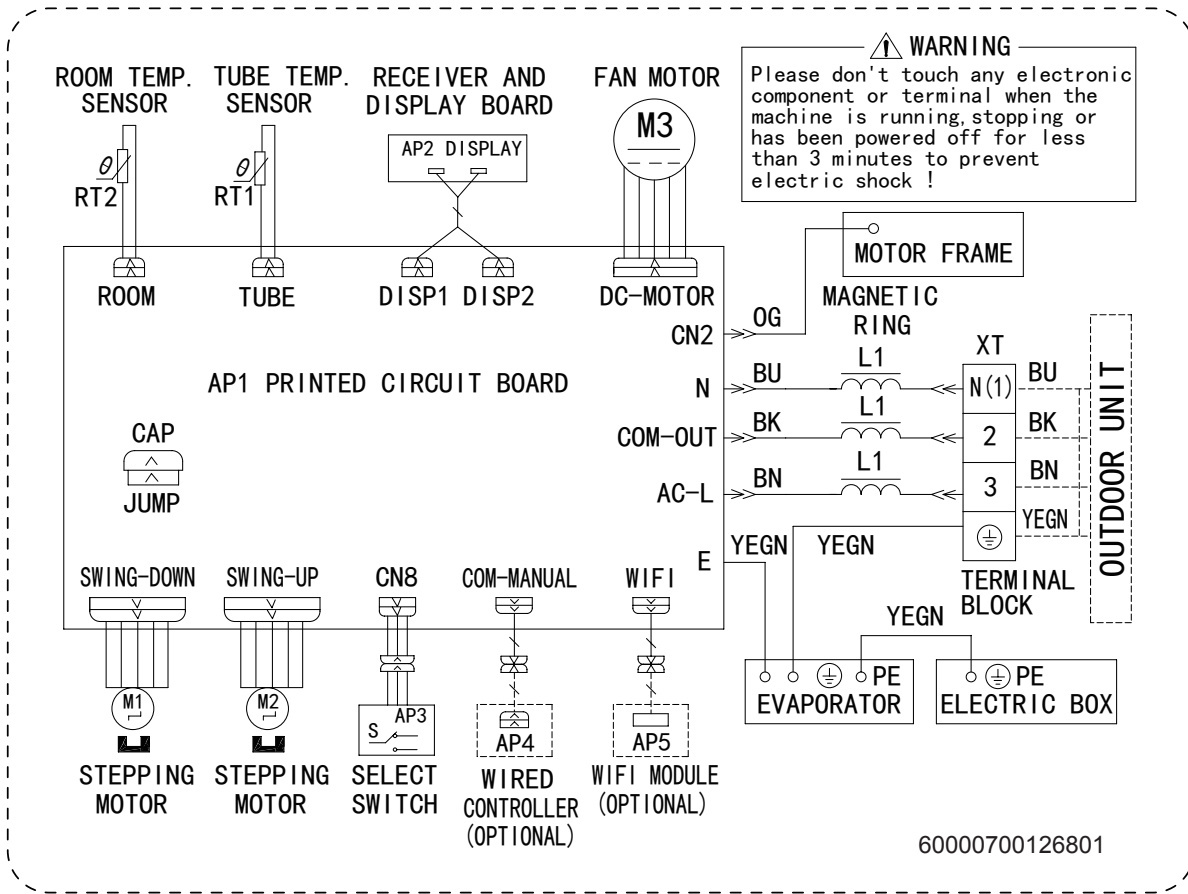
ROOM TEMP. SENSOR
TUBE TEMP. SENSOR
RECEIVER AND DISPLAY BOARD
FAN MOTOR

WARNING
Please don't touch any electronic component or terminal when the machine is running,stopping or has been powered off for less than 3 minutes to prevent electric shock !

$\theta$
RT2
$\theta$
RT1
AP2 DISPLAY
M3

MOTOR FRAME

ROOM
TUBE
DISP1
DISP2
DC-MOTOR

CN2
OG
MAGNETIC RING

XT

AP1 PRINTED CIRCUIT BOARD

N
BU
L1
N(1)
BU

COM-OUT
BK
L1
2
BK

AC-L
BN
L1
3
BN

YEGN

OUTDOOR UNIT

CAP
JUMP

E
YEGN
YEGN

TERMINAL BLOCK

SWING-DOWN
SWING-UP
CN8
COM-MANUAL
WIFI

YEGN

M1
M2
S
AP3
AP4
AP5

PE
EVAPORATOR
PE
ELECTRIC BOX

STEPPING MOTOR
STEPPING MOTOR
SELECT SWITCH
WIRED CONTROLLER (OPTIONAL)
WIFI MODULE (OPTIONAL)

60000700126801